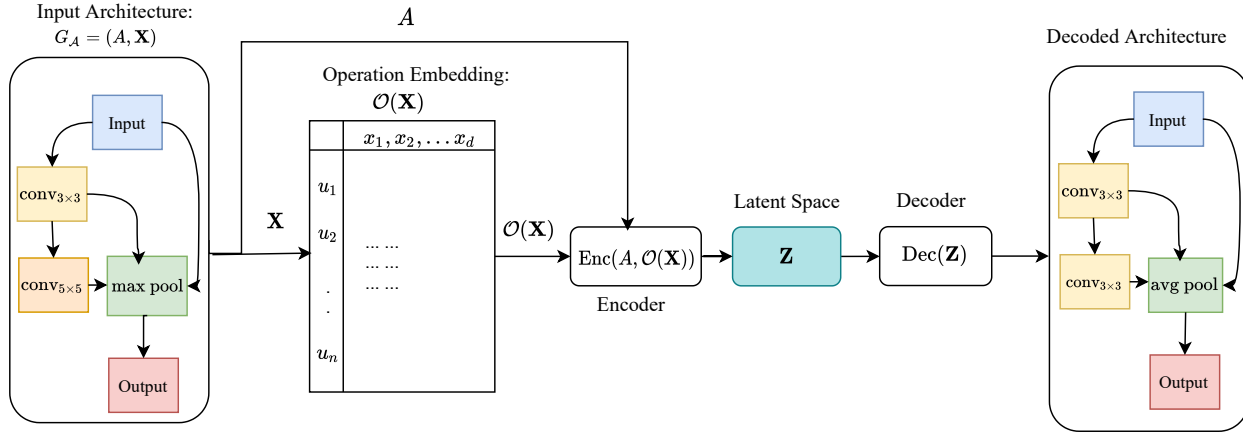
Input Architecture:
$G_{\mathcal{A}} = (A, \mathbf{X})$

Input

$\text{conv}_{3\times3}$

$\text{conv}_{5\times5}$

max pool

Output

$A$

Operation Embedding:
$\mathcal{O}(\mathbf{X})$

$\mathbf{X}$

| | $x_1, x_2, \ldots x_d$ |
|---|---|
| $u_1$ | |
| $u_2$ | ... ... |
| | ... ... |
| | ... ... |
| . | |
| . | |
| $u_n$ | |

$\mathcal{O}(\mathbf{X})$

$\text{Enc}(A, \mathcal{O}(\mathbf{X}))$

Encoder

Latent Space

$\mathbf{Z}$

Decoder

$\text{Dec}(\mathbf{Z})$

Decoded Architecture

Input

$\text{conv}_{3\times3}$

$\text{conv}_{3\times3}$

avg pool

Output